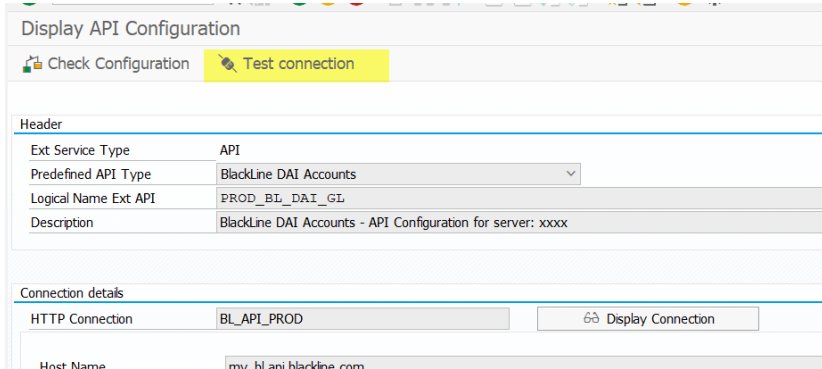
Display API Configuration

Check Configuration Test connection

Header

| Ext Service Type | API |
|---|---|
| Predefined API Type | BlackLine DAI Accounts |
| Logical Name Ext API | PROD_BL_DAI_GL |
| Description | BlackLine DAI Accounts - API Configuration for server: xxxx |

Connection details

HTTP Connection BL_API_PROD Display Connection

Host Name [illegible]